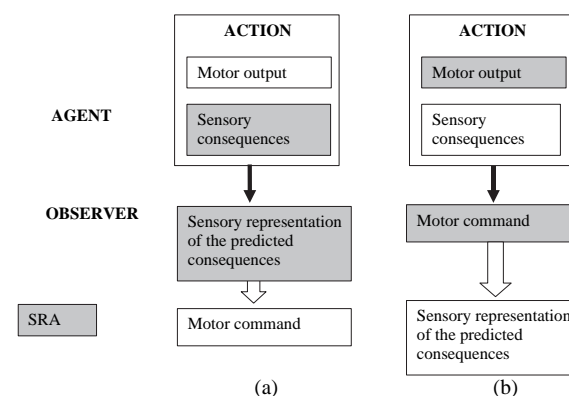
AGENT

OBSERVER

SRA

ACTION

Motor output

Sensory consequences

Sensory representation of the predicted consequences

Motor command

(a)

ACTION

Motor output

Sensory consequences

Motor command

Sensory representation of the predicted consequences

(b)